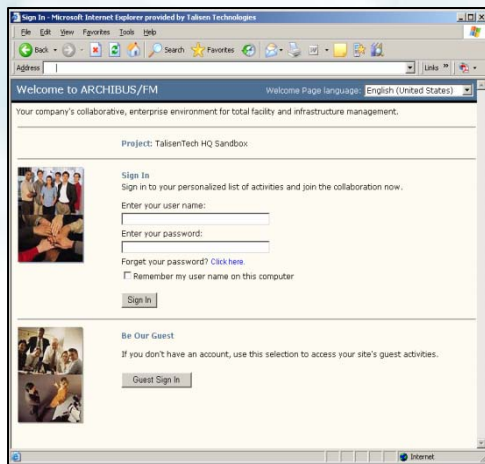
Sign In - Microsoft Internet Explorer provided by Talisen Technologies

File Edit View Favorites Tools Help

Back Search Favorites

Address

Links »

Welcome to ARCHIBUS/FM

Welcome Page language: English (United States)

Your company's collaborative, enterprise environment for total facility and infrastructure management.

Project: TalisenTech HQ Sandbox

Sign In

Sign in to your personalized list of activities and join the collaboration now.

Enter your user name:

Enter your password:

Forget your password? Click here.

Remember my user name on this computer

Sign In

Be Our Guest

If you don't have an account, use this selection to access your site's guest activities.

Guest Sign In

Internet